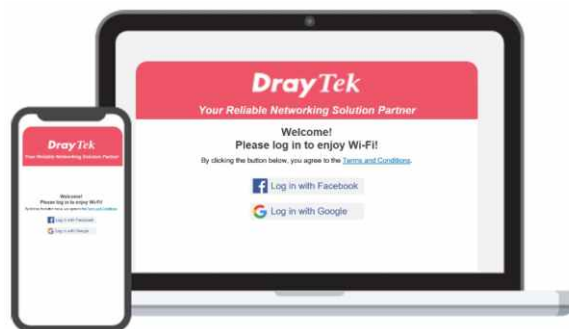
DrayTek
Your Reliable Networking Solution Partner

Welcome!
Please log in to enjoy Wi-Fi!
By clicking the button below, you agree to the Terms and Conditions.

Log in with Facebook
Log in with Google

DrayTek
Your Reliable Networking Solution Partner

Welcome!
Please log in to enjoy Wi-Fi!
By clicking the button below, you agree to the Terms and Conditions.

Log in with Facebook
Log in with Google